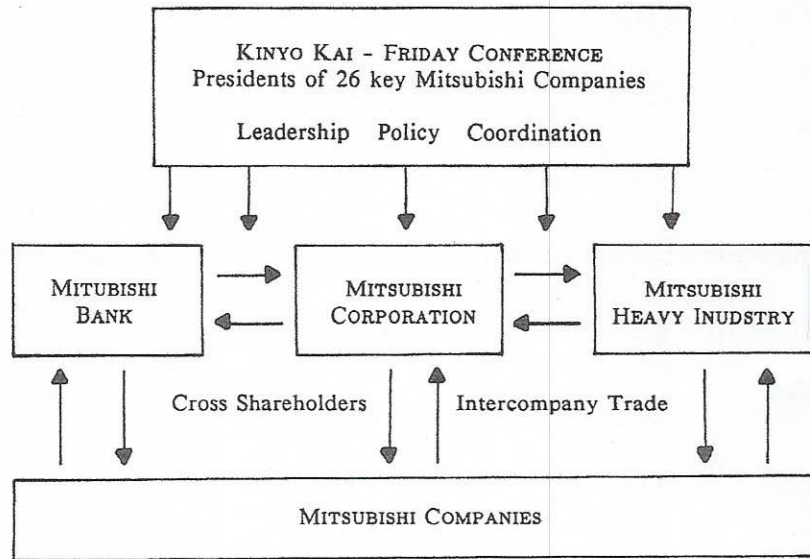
KINYO KAI - FRIDAY CONFERENCE
Presidents of 26 key Mitsubishi Companies

Leadership Policy Coordination

MITUBISHI BANK

MITSUBISHI CORPORATION

MITSUBISHI HEAVY INUDSTRY

Cross Shareholders

Intercompany Trade

MITSUBISHI COMPANIES